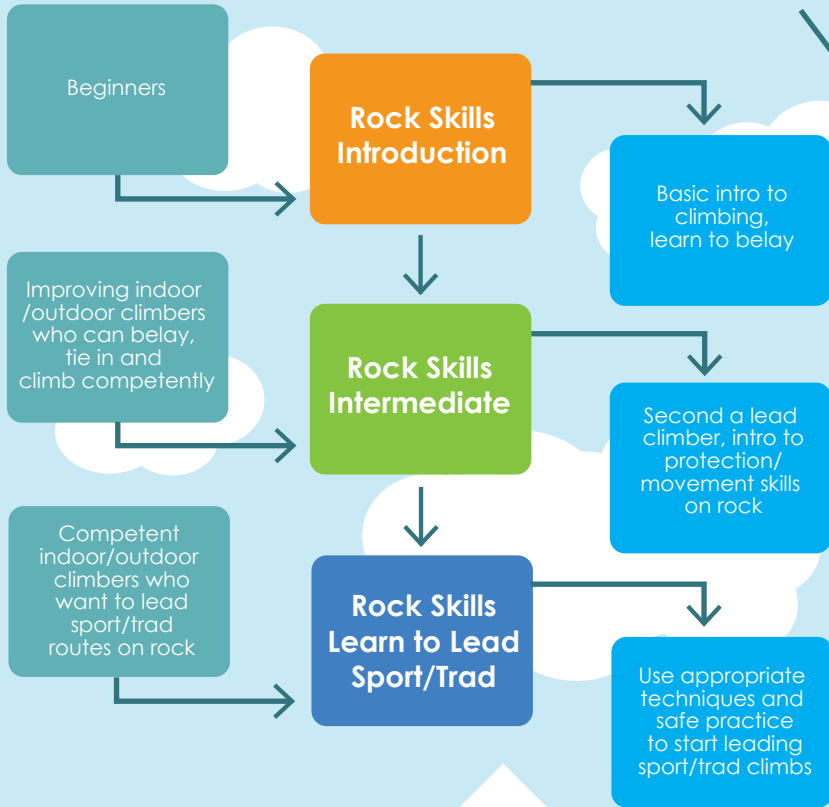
Beginners

Rock Skills Introduction

Basic intro to climbing, learn to belay

Improving indoor /outdoor climbers who can belay, tie in and climb competently

Rock Skills Intermediate

Second a lead climber, intro to protection/ movement skills on rock

Competent indoor/outdoor climbers who want to lead sport/trad routes on rock

Rock Skills Learn to Lead Sport/Trad

Use appropriate techniques and safe practice to start leading sport/trad climbs